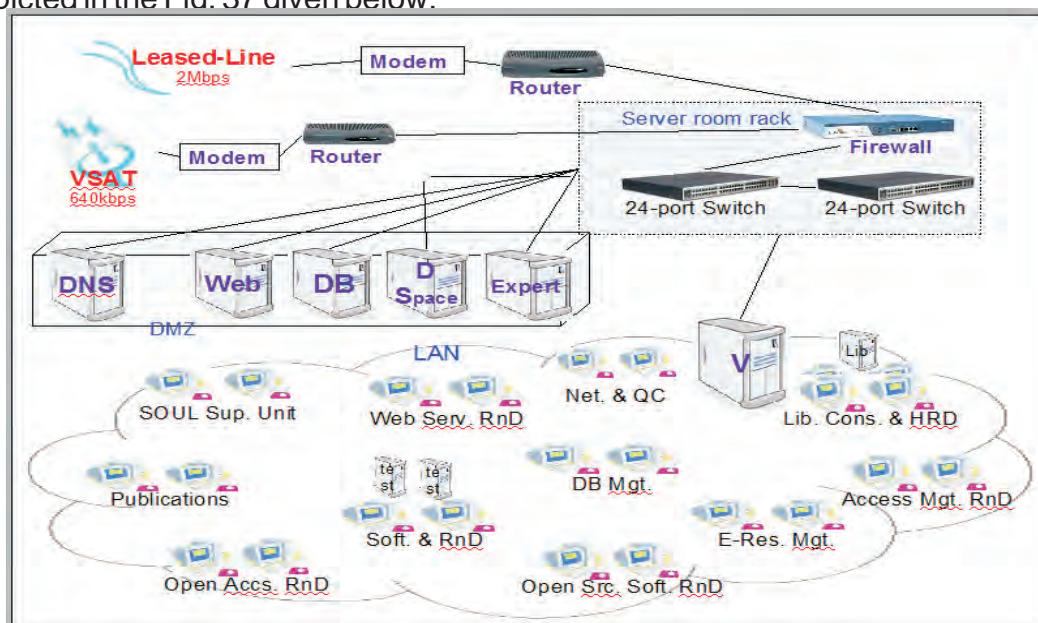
picted in the Fig. 37 given below.

Leased-Line
2Mbps

Modem

Router

VSAT
640kbps

Modem

Router

Server room rack

Firewall

24-port Switch

24-port Switch

DNS

Web

DB

D Space

Expert

DMZ

LAN

V

Lib

SOUL Sup. Unit

Web Serv. RnD

Net. & QC

Lib. Cons. & HRD

Publications

te st

te st

DB Mgt.

Access Mgt. RnD

Soft. & RnD

E-Res. Mgt.

Open Accs. RnD

Open Src. Soft. RnD